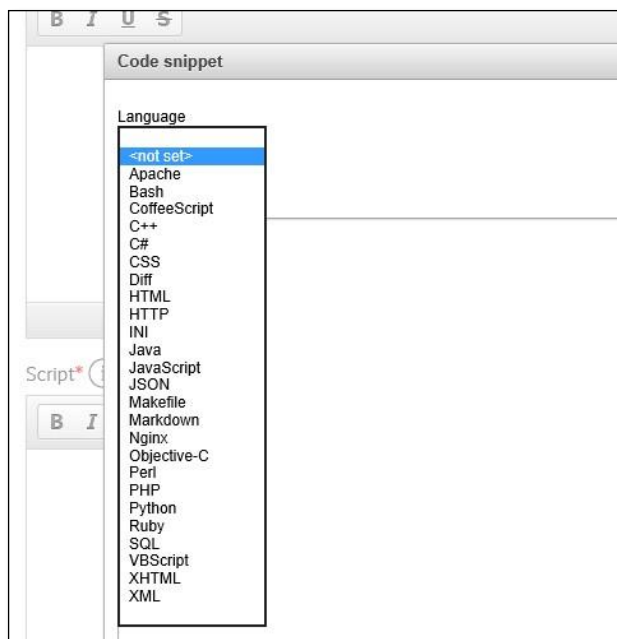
B I U S

Code snippet

Language

<not set>
Apache
Bash
CoffeeScript
C++
C#
CSS
Diff
HTML
HTTP
INI
Java
JavaScript
JSON
Makefile
Markdown
Nginx
Objective-C
Perl
PHP
Python
Ruby
SQL
VBScript
XHTML
XML

Script*

B I